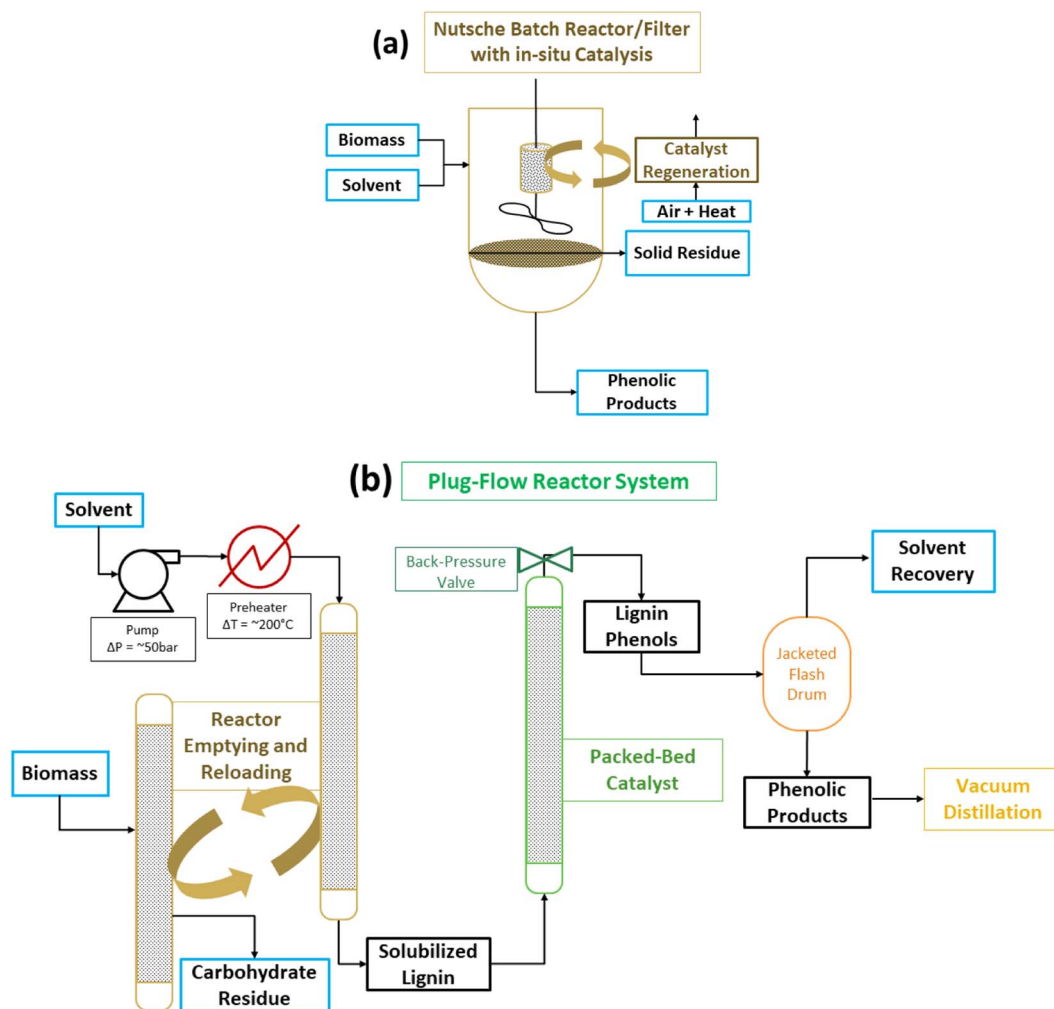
(a)

Nutsche Batch Reactor/Filter with in-situ Catalysis

Biomass

Solvent

Catalyst Regeneration

Air + Heat

Solid Residue

Phenolic Products

(b)

Plug-Flow Reactor System

Solvent

Pump
$\Delta P$ = ~50bar

Preheater
$\Delta T$ = ~200°C

Back-Pressure Valve

Lignin Phenols

Solvent Recovery

Jacketed Flash Drum

Reactor Emptying and Reloading

Biomass

Packed-Bed Catalyst

Phenolic Products

Vacuum Distillation

Carbohydrate Residue

Solubilized Lignin